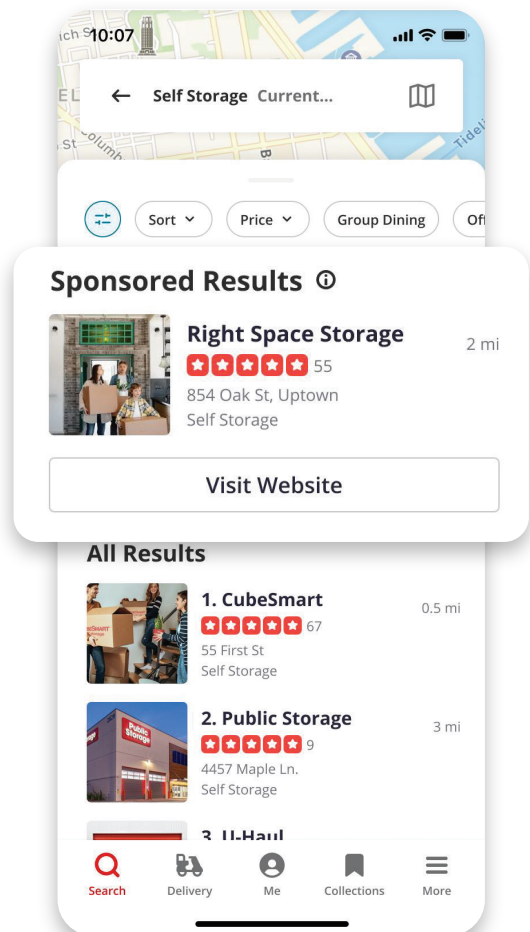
10:07

Self Storage Current...

Sort Price Group Dining Of

Sponsored Results

Right Space Storage 2 mi
55
854 Oak St, Uptown
Self Storage

Visit Website

All Results

1. CubeSmart 0.5 mi
67
55 First St
Self Storage

2. Public Storage 3 mi
9
4457 Maple Ln.
Self Storage

3. U-Haul

Search Delivery Me Collections More